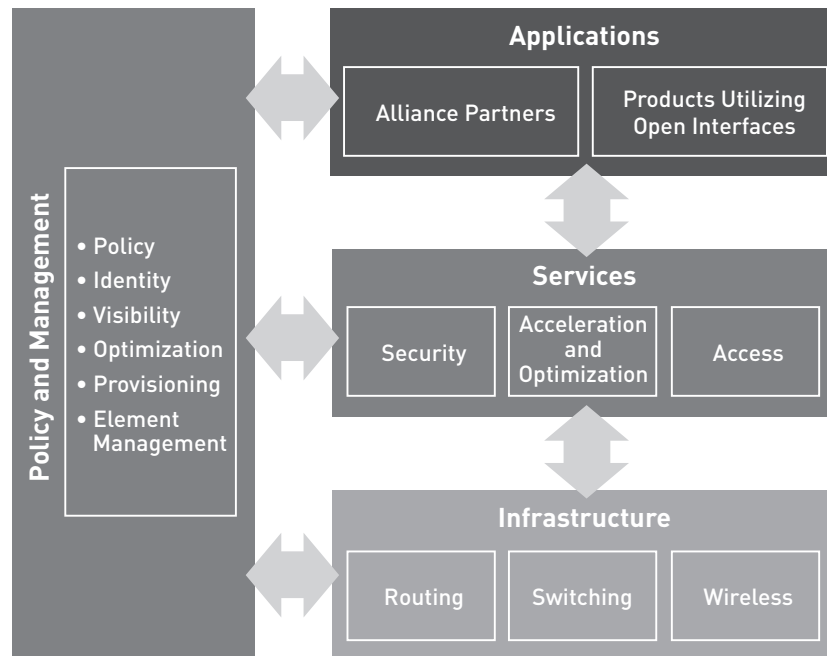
Policy and Management

• Policy
• Identity
• Visibility
• Optimization
• Provisioning
• Element Management

Applications

Alliance Partners

Products Utilizing Open Interfaces

Services

Security

Acceleration and Optimization

Access

Infrastructure

Routing

Switching

Wireless